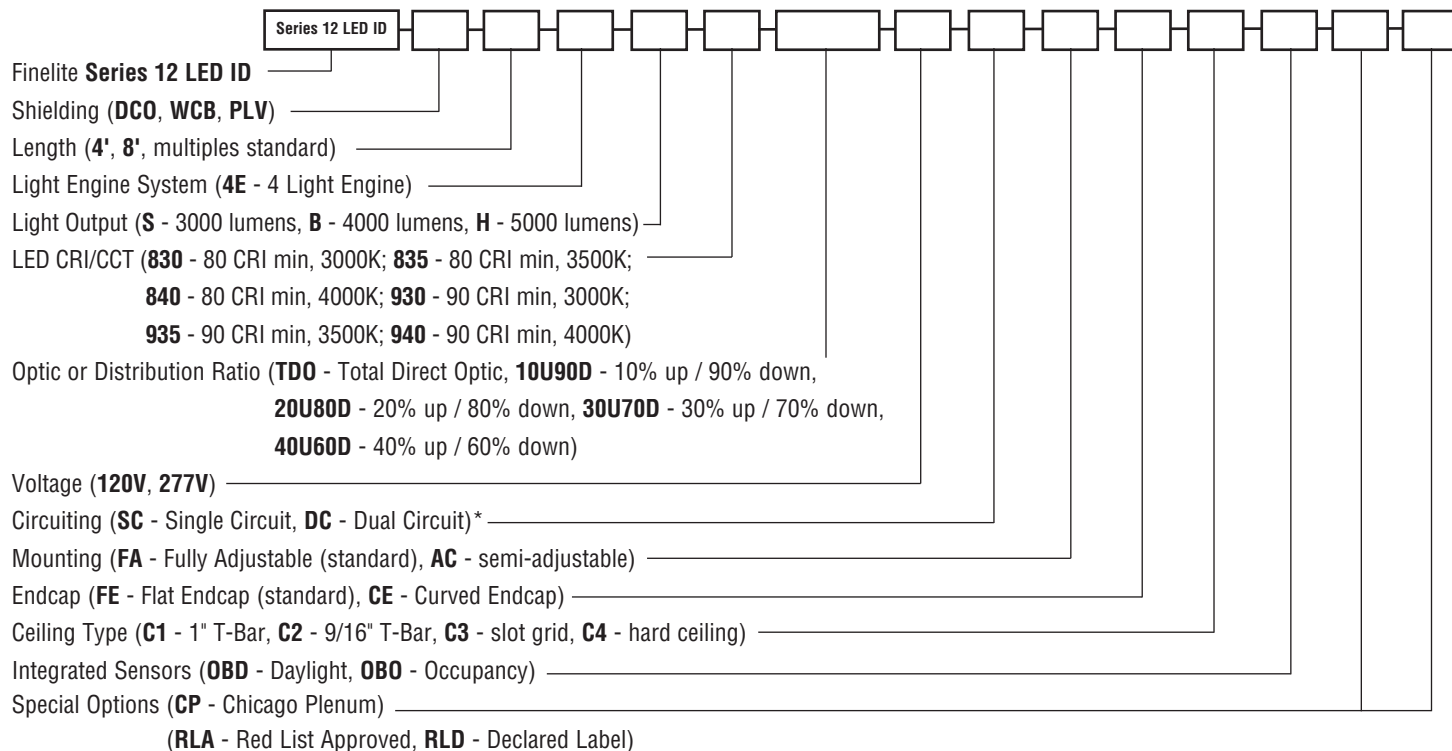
Series 12 LED ID

Finelite Series 12 LED ID

Shielding (DCO, WCB, PLV)

Length (4', 8', multiples standard)

Light Engine System (4E - 4 Light Engine)

Light Output (S - 3000 lumens, B - 4000 lumens, H - 5000 lumens)

LED CRI/CCT (830 - 80 CRI min, 3000K; 835 - 80 CRI min, 3500K; 840 - 80 CRI min, 4000K; 930 - 90 CRI min, 3000K; 935 - 90 CRI min, 3500K; 940 - 90 CRI min, 4000K)

Optic or Distribution Ratio (TDO - Total Direct Optic, 10U90D - 10% up / 90% down, 20U80D - 20% up / 80% down, 30U70D - 30% up / 70% down, 40U60D - 40% up / 60% down)

Voltage (120V, 277V)

Circuiting (SC - Single Circuit, DC - Dual Circuit)*

Mounting (FA - Fully Adjustable (standard), AC - semi-adjustable)

Endcap (FE - Flat Endcap (standard), CE - Curved Endcap)

Ceiling Type (C1 - 1" T-Bar, C2 - 9/16" T-Bar, C3 - slot grid, C4 - hard ceiling)

Integrated Sensors (OBD - Daylight, OBO - Occupancy)

Special Options (CP - Chicago Plenum)

(RLA - Red List Approved, RLD - Declared Label)